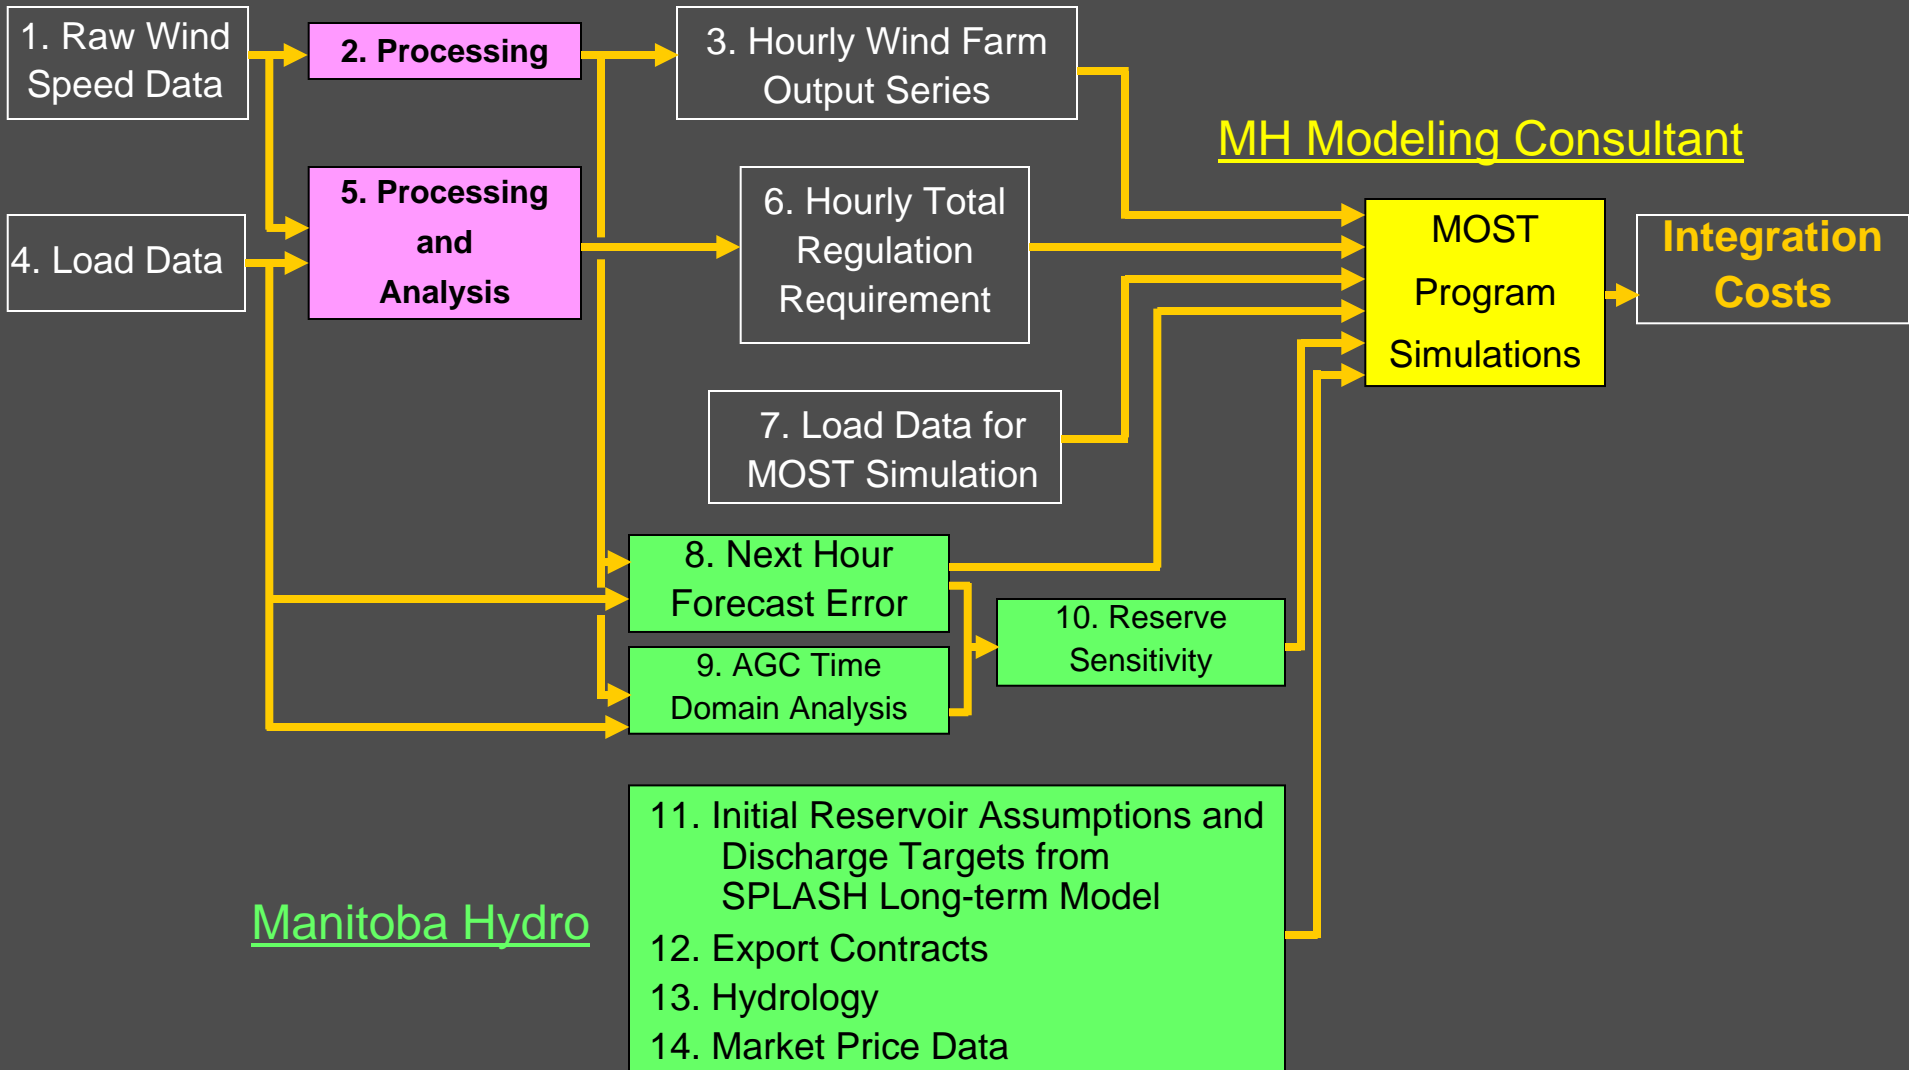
1. Raw Wind Speed Data

2. Processing

3. Hourly Wind Farm Output Series

MH Modeling Consultant

4. Load Data

5. Processing and Analysis

6. Hourly Total Regulation Requirement

MOST Program Simulations

Integration Costs

7. Load Data for MOST Simulation

8. Next Hour Forecast Error

9. AGC Time Domain Analysis

10. Reserve Sensitivity

Manitoba Hydro

11. Initial Reservoir Assumptions and Discharge Targets from SPLASH Long-term Model
12. Export Contracts
13. Hydrology
14. Market Price Data